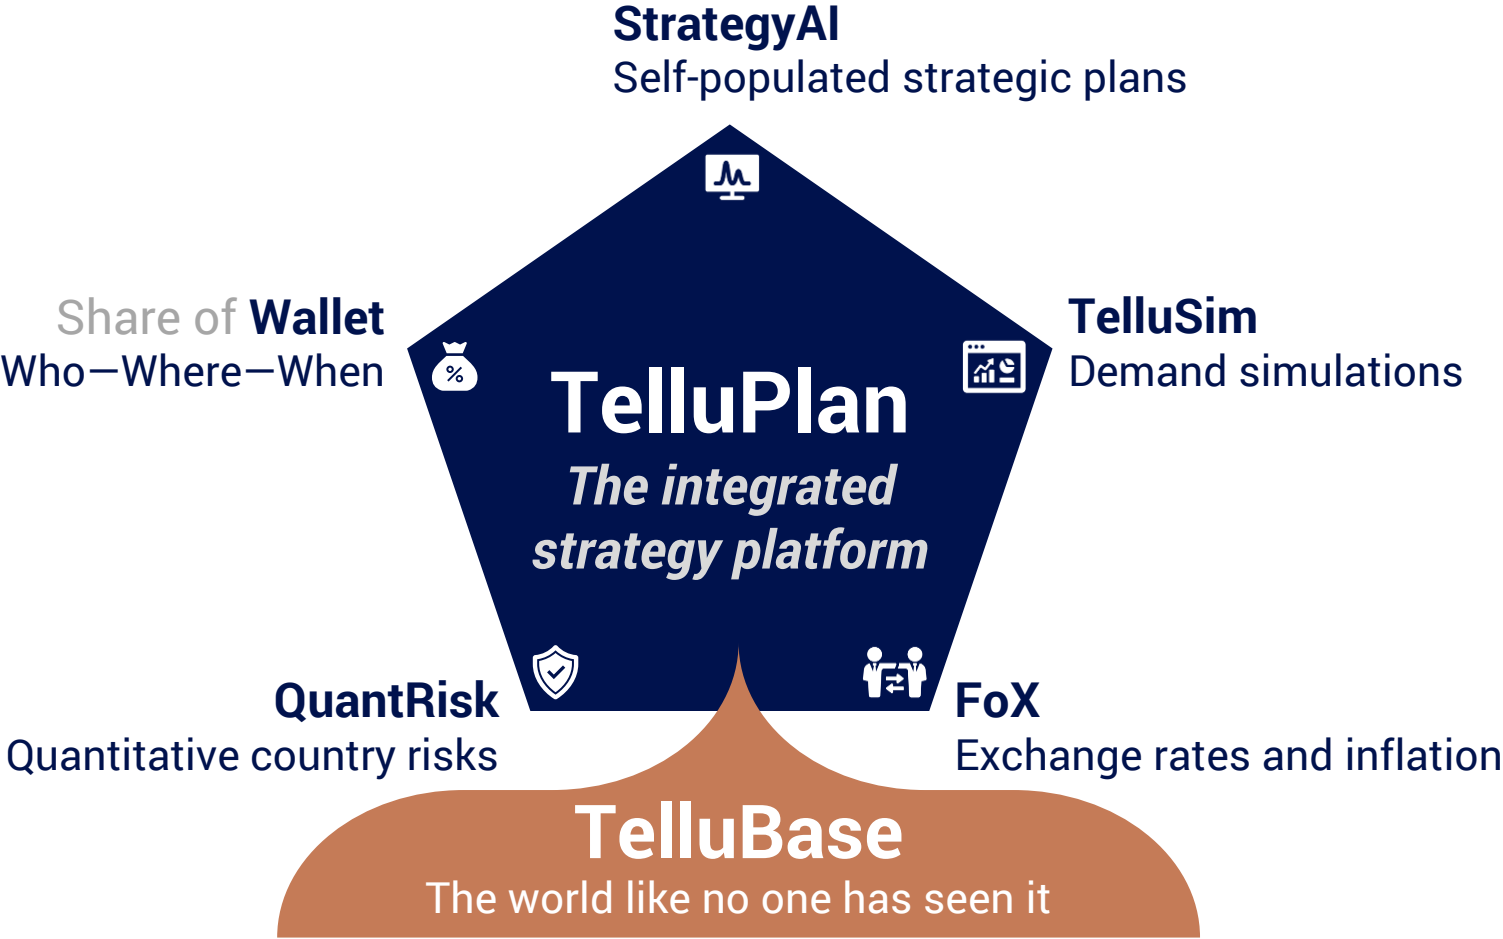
StrategyAI
Self-populated strategic plans

Share of Wallet
Who—Where—When

%

TelluSim
Demand simulations

TelluPlan
The integrated strategy platform

QuantRisk
Quantitative country risks

FoX
Exchange rates and inflation

TelluBase
The world like no one has seen it